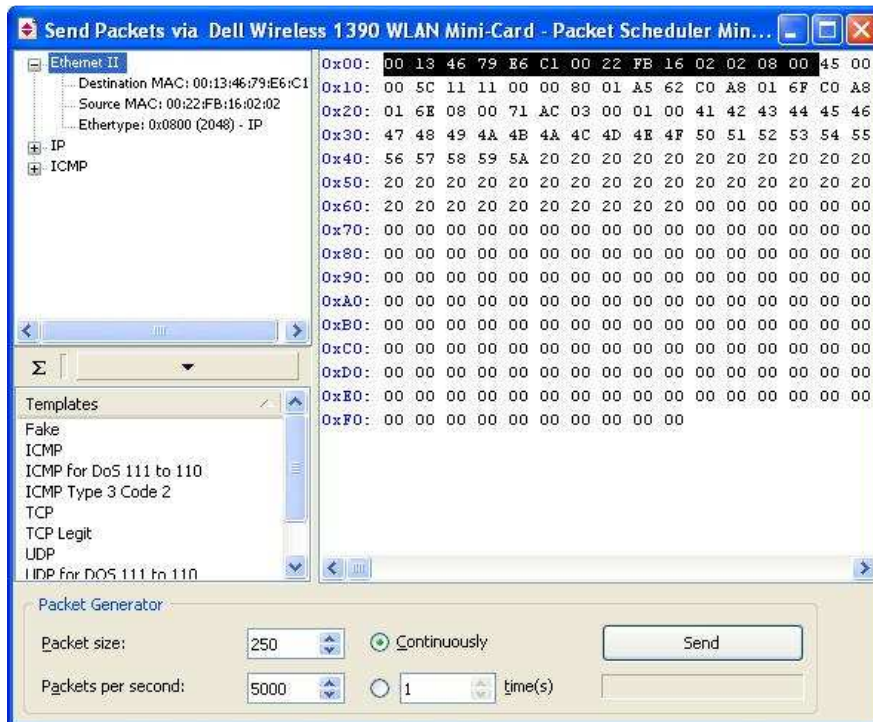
Send Packets via Dell Wireless 1390 WLAN Mini-Card - Packet Scheduler Min...

Ethernet II
Destination MAC: 00:13:46:79:E6:C1
Source MAC: 00:22:FB:16:02:02
Ethertype: 0x0800 (2048) - IP
IP
ICMP

0x00: 00 13 46 79 E6 C1 00 22 FB 16 02 02 08 00 45 00
0x10: 00 5C 11 11 00 00 80 01 A5 62 C0 A8 01 6F C0 A8
0x20: 01 6E 08 00 71 AC 03 00 01 00 41 42 43 44 45 46
0x30: 47 48 49 4A 4B 4A 4C 4D 4E 4F 50 51 52 53 54 55
0x40: 56 57 58 59 5A 20 20 20 20 20 20 20 20 20 20 20
0x50: 20 20 20 20 20 20 20 20 20 20 20 20 20 20 20 20
0x60: 20 20 20 20 20 20 20 20 20 20 00 00 00 00 00 00
0x70: 00 00 00 00 00 00 00 00 00 00 00 00 00 00 00 00
0x80: 00 00 00 00 00 00 00 00 00 00 00 00 00 00 00 00
0x90: 00 00 00 00 00 00 00 00 00 00 00 00 00 00 00 00
0xA0: 00 00 00 00 00 00 00 00 00 00 00 00 00 00 00 00
0xB0: 00 00 00 00 00 00 00 00 00 00 00 00 00 00 00 00
0xC0: 00 00 00 00 00 00 00 00 00 00 00 00 00 00 00 00
0xD0: 00 00 00 00 00 00 00 00 00 00 00 00 00 00 00 00
0xE0: 00 00 00 00 00 00 00 00 00 00 00 00 00 00 00 00
0xF0: 00 00 00 00 00 00 00 00 00 00

Σ

Templates
Fake
ICMP
ICMP for DoS 111 to 110
ICMP Type 3 Code 2
TCP
TCP Legit
UDP
UDP for DOS 111 to 110

Packet Generator
Packet size: 250
Continuously
Send
Packets per second: 5000
1 time(s)